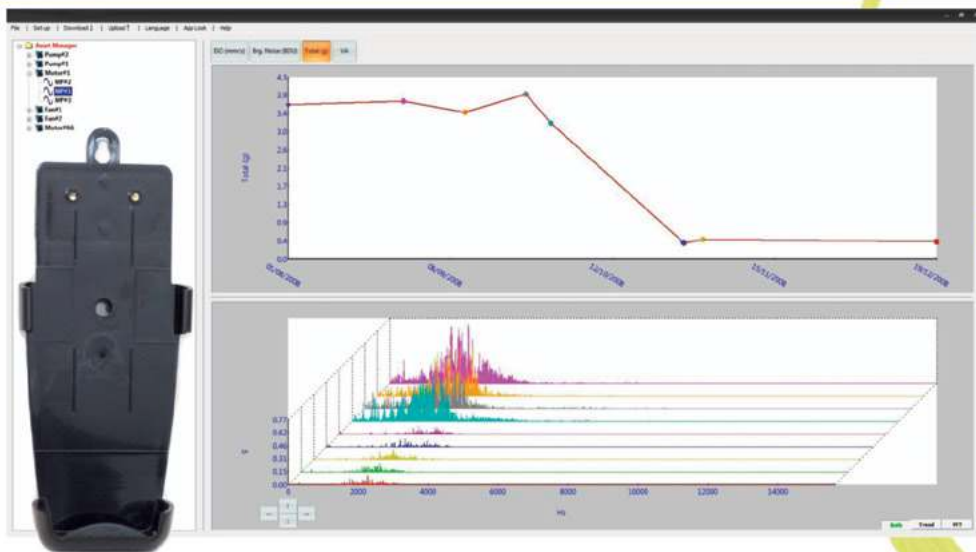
File | Set up | Download | Upload | Language | App Look | Help

Asset Manager
Pump#2
Pump#1
Motor#1
MP#2
MP#1
MP#3
Fan#1
Fan#2
Motor#66

ISO (mm/s) | Brg. Noise (BDU) | Total (g) | VA

4.5
3.9
3.6
3.4
3.0
2.6
2.3
1.9
1.5
1.1
0.8
0.4
0.0

Total (g)

05/08/2008
06/09/2008
12/10/2008
15/11/2008
19/12/2008

0.77
0.62
0.46
0.31
0.15
0.00

g

0
2000
4000
6000
8000
10000
12000
14000

Hz

Both | Trend | FFT